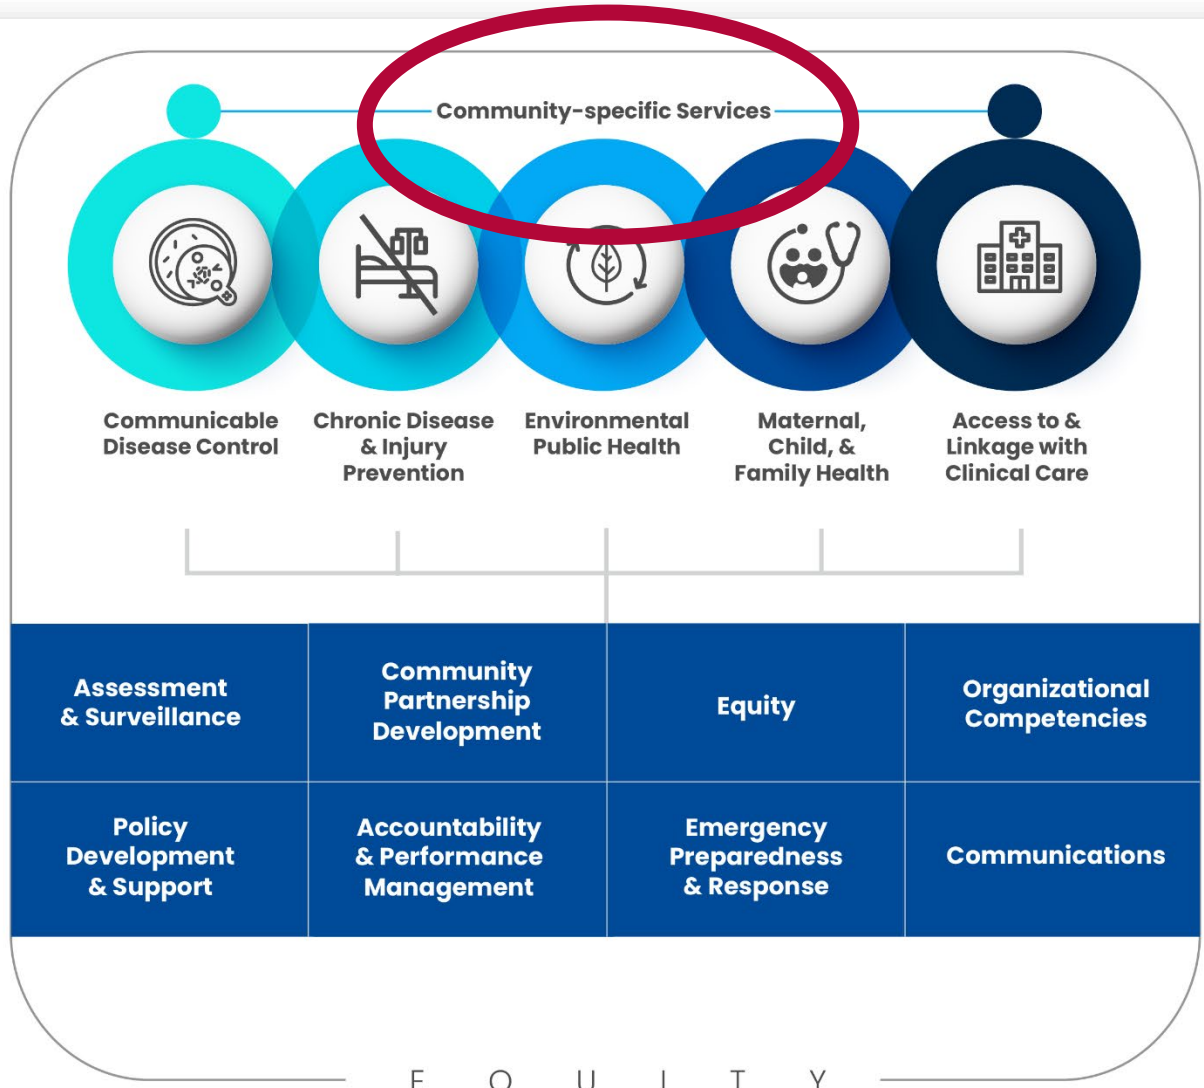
Community-specific Services

Communicable Disease Control

Chronic Disease & Injury Prevention

Environmental Public Health

Maternal, Child, & Family Health

Access to & Linkage with Clinical Care

| Assessment & Surveillance | Community Partnership Development | Equity | Organizational Competencies |
|---|---|---|---|
| Policy Development & Support | Accountability & Performance Management | Emergency Preparedness & Response | Communications |

E Q U I T Y